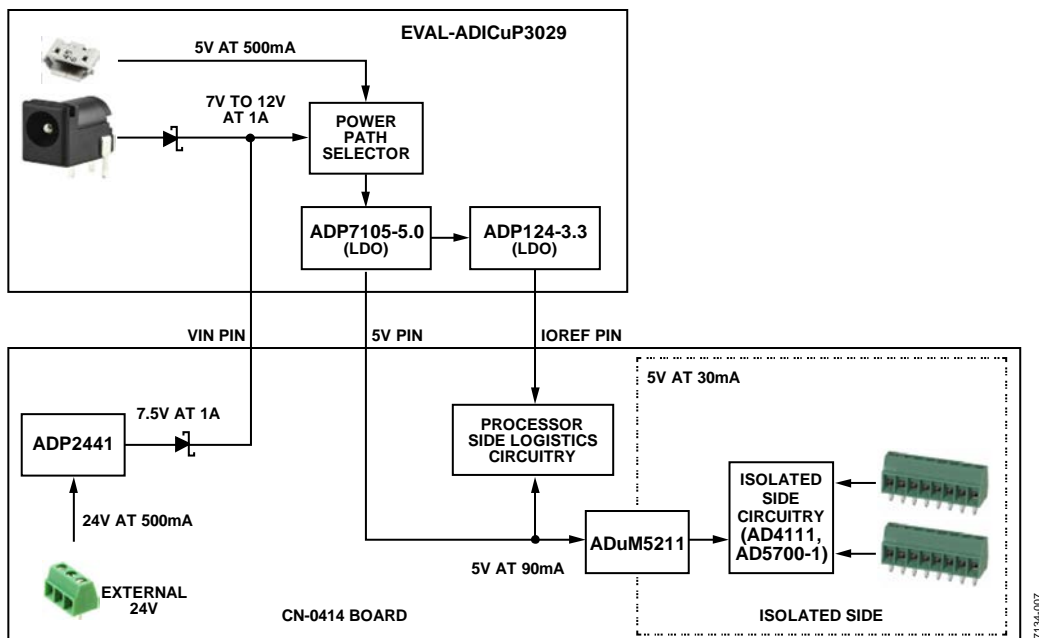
EVAL-ADICuP3029

5V AT 500mA

7V TO 12V AT 1A

POWER PATH SELECTOR

ADP7105-5.0 (LDO)

ADP124-3.3 (LDO)

VIN PIN

5V PIN

IOREF PIN

5V AT 30mA

ADP2441

7.5V AT 1A

PROCESSOR SIDE LOGISTICS CIRCUITRY

ISOLATED SIDE CIRCUITRY (AD4111, AD5700-1)

24V AT 500mA

ADuM5211

5V AT 90mA

EXTERNAL 24V

CN-0414 BOARD

ISOLATED SIDE

7134-007